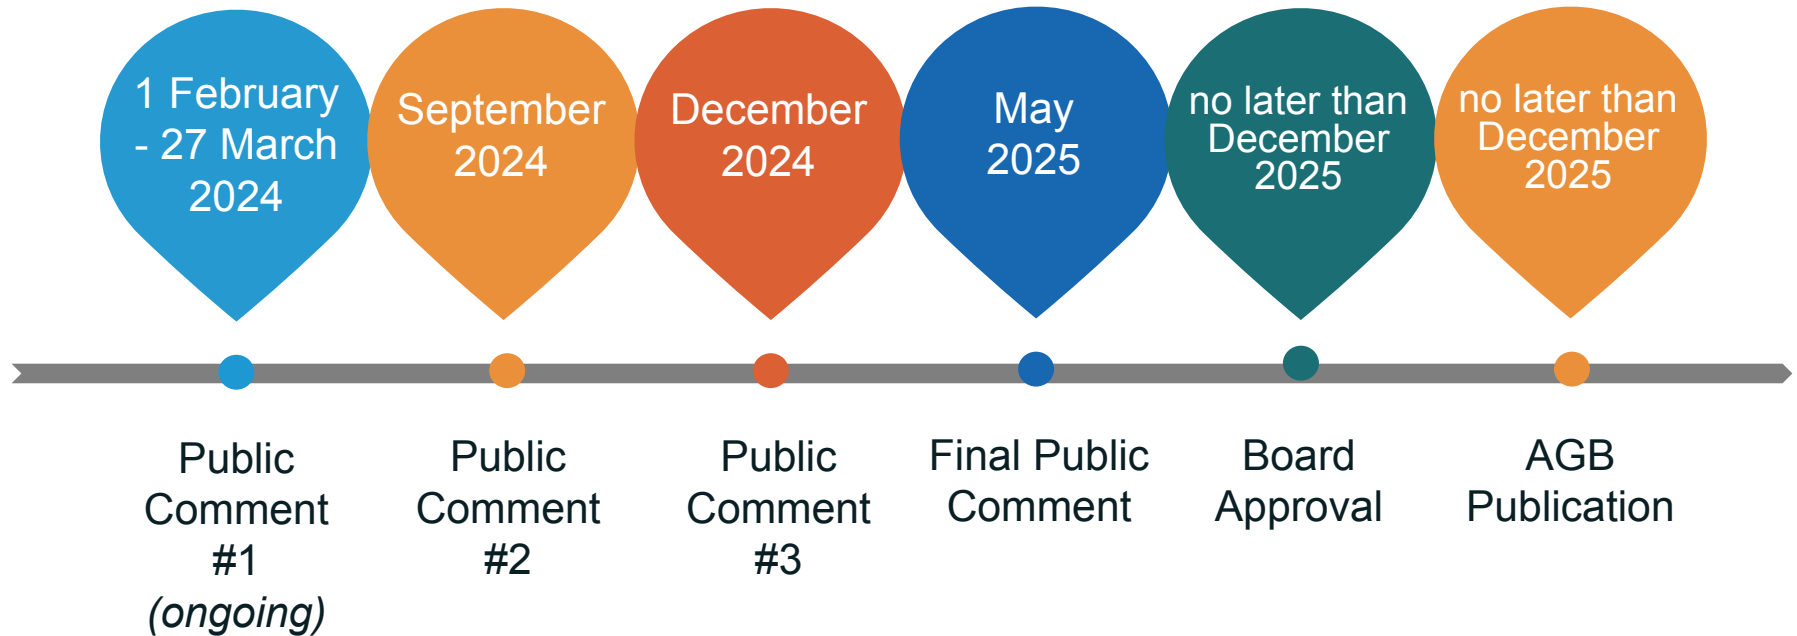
1 February - 27 March 2024

September 2024

December 2024

May 2025

no later than December 2025

no later than December 2025

Public Comment #1 (ongoing)

Public Comment #2

Public Comment #3

Final Public Comment

Board Approval

AGB Publication